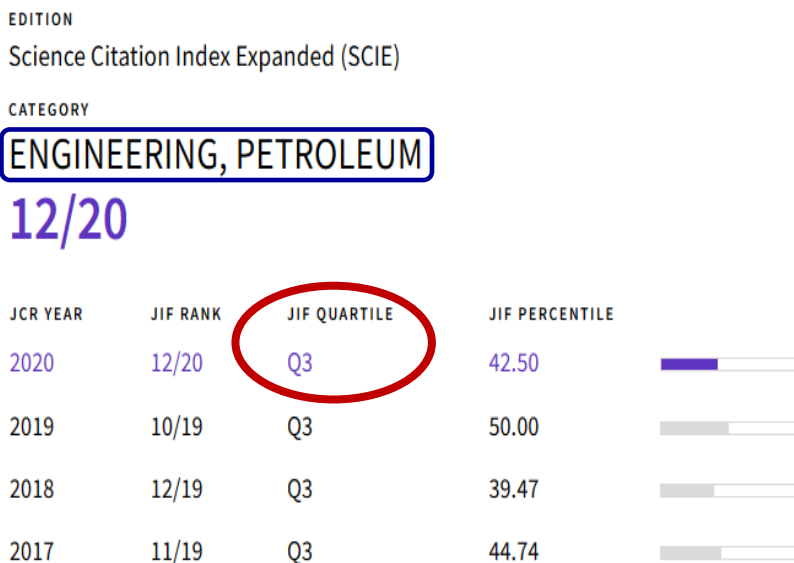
EDITION
Science Citation Index Expanded (SCIE)

CATEGORY
ENGINEERING, PETROLEUM
12/20

| JCR YEAR | JIF RANK | JIF QUARTILE | JIF PERCENTILE |
|---|---|---|---|
| 2020 | 12/20 | Q3 | 42.50 |
| 2019 | 10/19 | Q3 | 50.00 |
| 2018 | 12/19 | Q3 | 39.47 |
| 2017 | 11/19 | Q3 | 44.74 |